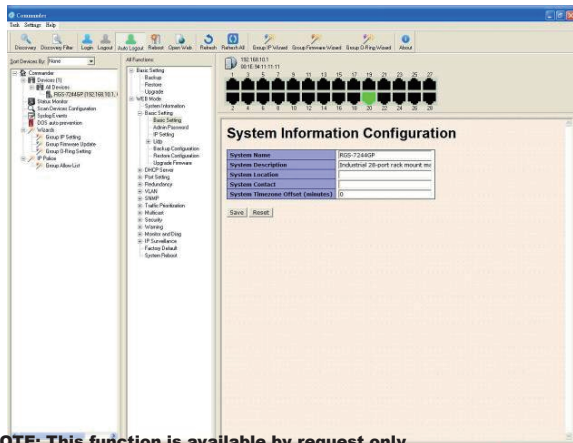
Commander
Task Setting Help

Discovery Discovery Filter Login Logout Auto Logout Reboot Open Web Refresh Refresh All Group IP Wizard Group Firmware Wizard Group O-Ring Wizard About

Sort Devices By: None

Commander
Devices (1)
All Devices
RGS-7244GP (192.168.10.1)
Status Monitor
Scan Devices Configuration
Syslog Events
DOS auto-prevention
Wizards
Group IP Setting
Group Firmware Update
Group O-Ring Setting
IP Police
Group Allow List

All Functions
Basic Setting
Backup
Restore
Upgrade
WEB Mode
System Information
Basic Setting
Basic Setting
Admin Password
IP Setting
Utility
Backup Configuration
Restore Configuration
Upgrade Firmware
DHCP Server
Port Setting
Redundancy
VLAN
SNMP
Traffic Prioritization
Multicast
Security
Warning
Monitor and Diag
IP Surveillance
Factory Default
System Reboot

192.168.10.1
00:1E:94:11:11:11
1 3 5 7 9 11 13 15 17 19 21 23 25 27
2 4 6 8 10 12 14 16 18 20 22 24 26 28

System Information Configuration

| System Name | RGS-7244GP |
|---|---|
| System Description | Industrial 28-port rack mount mu |
| System Location | |
| System Contact | |
| System Timezone Offset (minutes) | 0 |

Save Reset

OTE: This function is available by request only.